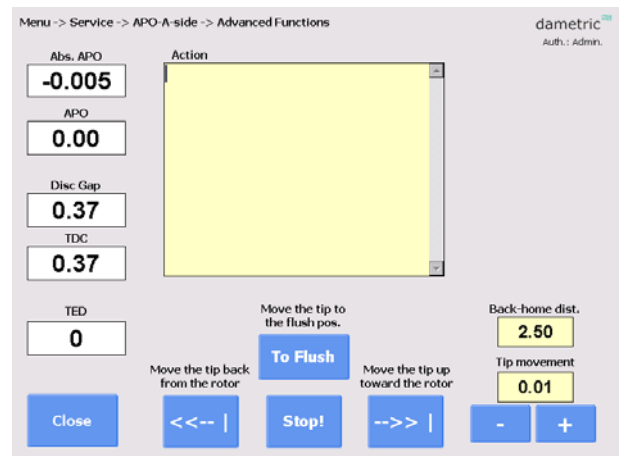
Menu -> Service -> APO-A-side -> Advanced Functions

dametric
Auth.: Admin.

Abs. APO
-0.005

APO
0.00

Disc Gap
0.37

TDC
0.37

TED
0

Action

Move the tip to the flush pos.
To Flush

Back-home dist.
2.50

Tip movement
0.01

Move the tip back from the rotor

Move the tip up toward the rotor

Close

<<-- |

Stop!

-->> |

-

+